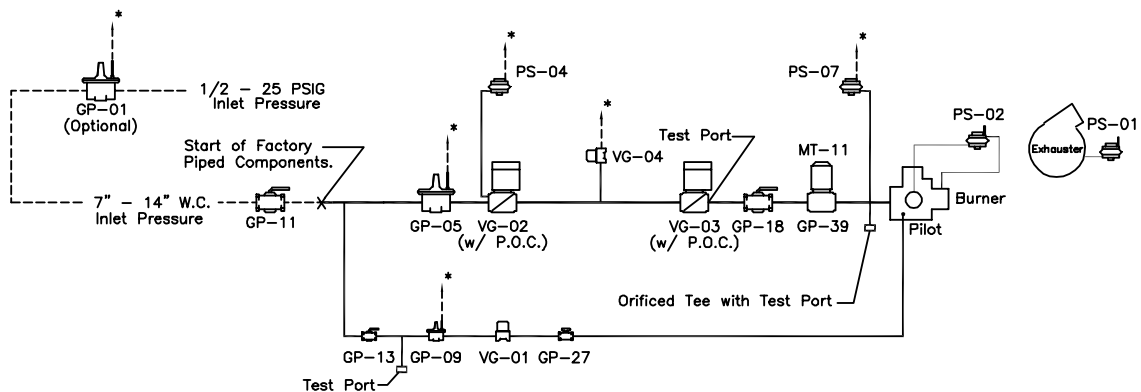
*
GP-01
(Optional)
1/2 – 25 PSIG
Inlet Pressure

7" – 14" W.C.
Inlet Pressure
GP-11

Start of Factory
Piped Components.

*
GP-05

*
PS-04
VG-02
(w/ P.O.C.)

*
VG-04

Test Port
VG-03
(w/ P.O.C.)
GP-18

*
PS-07
MT-11
GP-39

PS-02
Burner
Pilot

Exhauster
PS-01

Orificed Tee with Test Port

*
GP-13
GP-09
VG-01
GP-27
Test Port